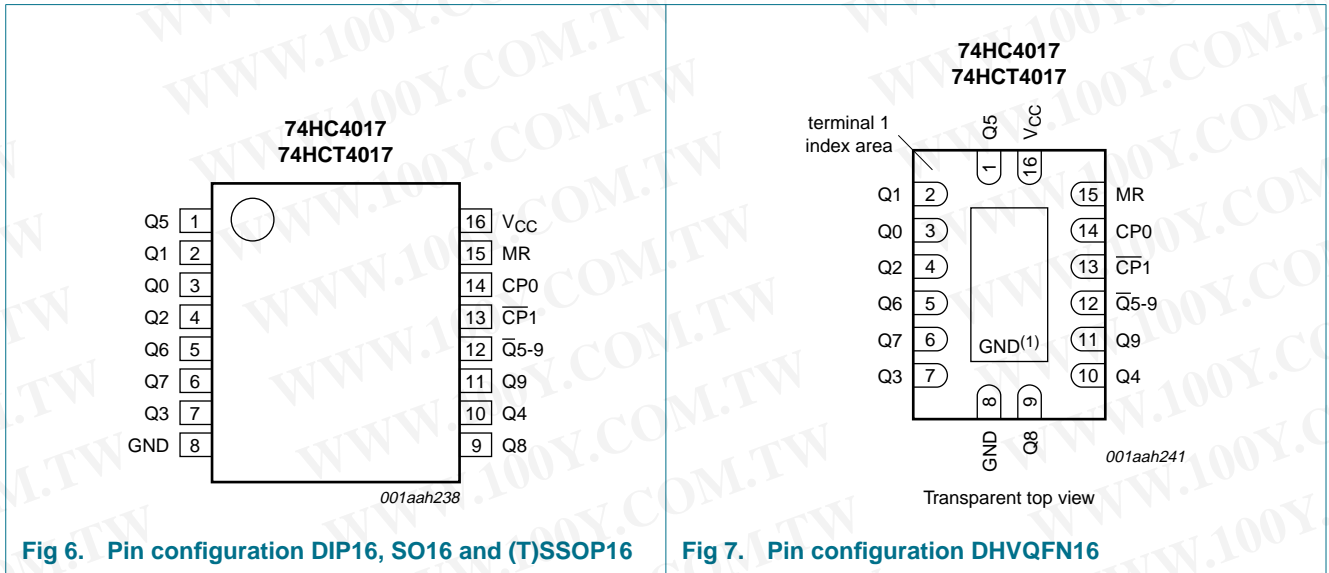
74HC4017
74HCT4017

| | | | |
|---|---|---|---|
| Q5 | 1 | 16 | $V_{CC}$ |
| Q1 | 2 | 15 | MR |
| Q0 | 3 | 14 | CP0 |
| Q2 | 4 | 13 | $\overline{CP}1$ |
| Q6 | 5 | 12 | $\overline{Q}5$-9 |
| Q7 | 6 | 11 | Q9 |
| Q3 | 7 | 10 | Q4 |
| GND | 8 | 9 | Q8 |

001aah238

Fig 6. Pin configuration DIP16, SO16 and (T)SSOP16

74HC4017
74HCT4017

terminal 1 index area

Q5 1
$V_{CC}$ 16

| | | | |
|---|---|---|---|
| Q1 | 2 | 15 | MR |
| Q0 | 3 | 14 | CP0 |
| Q2 | 4 | 13 | $\overline{CP}1$ |
| Q6 | 5 | 12 | $\overline{Q}5$-9 |
| Q7 | 6 | 11 | Q9 |
| Q3 | 7 | 10 | Q4 |

$GND^{(1)}$

8 GND
9 Q8

001aah241

Transparent top view

Fig 7. Pin configuration DHVQFN16

WWW.100Y.COM.TW